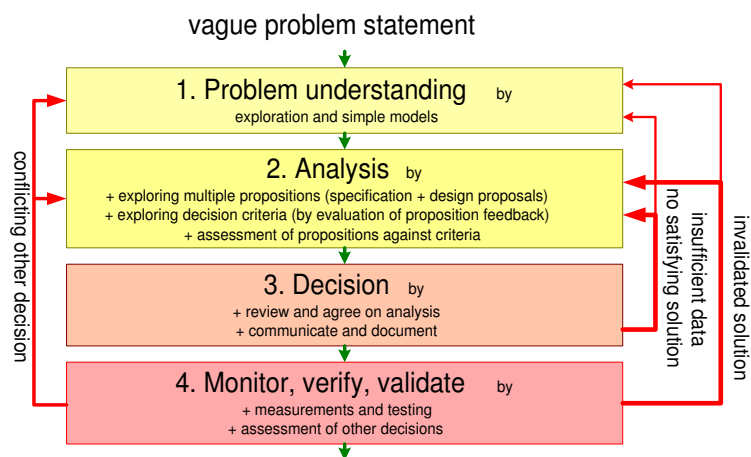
vague problem statement

1. Problem understanding by
exploration and simple models

2. Analysis by
+ exploring multiple propositions (specification + design proposals)
+ exploring decision criteria (by evaluation of proposition feedback)
+ assessment of propositions against criteria

3. Decision by
+ review and agree on analysis
+ communicate and document

4. Monitor, verify, validate by
+ measurements and testing
+ assessment of other decisions

conflicting other decision

insufficient data

no satisfying solution

invalidated solution